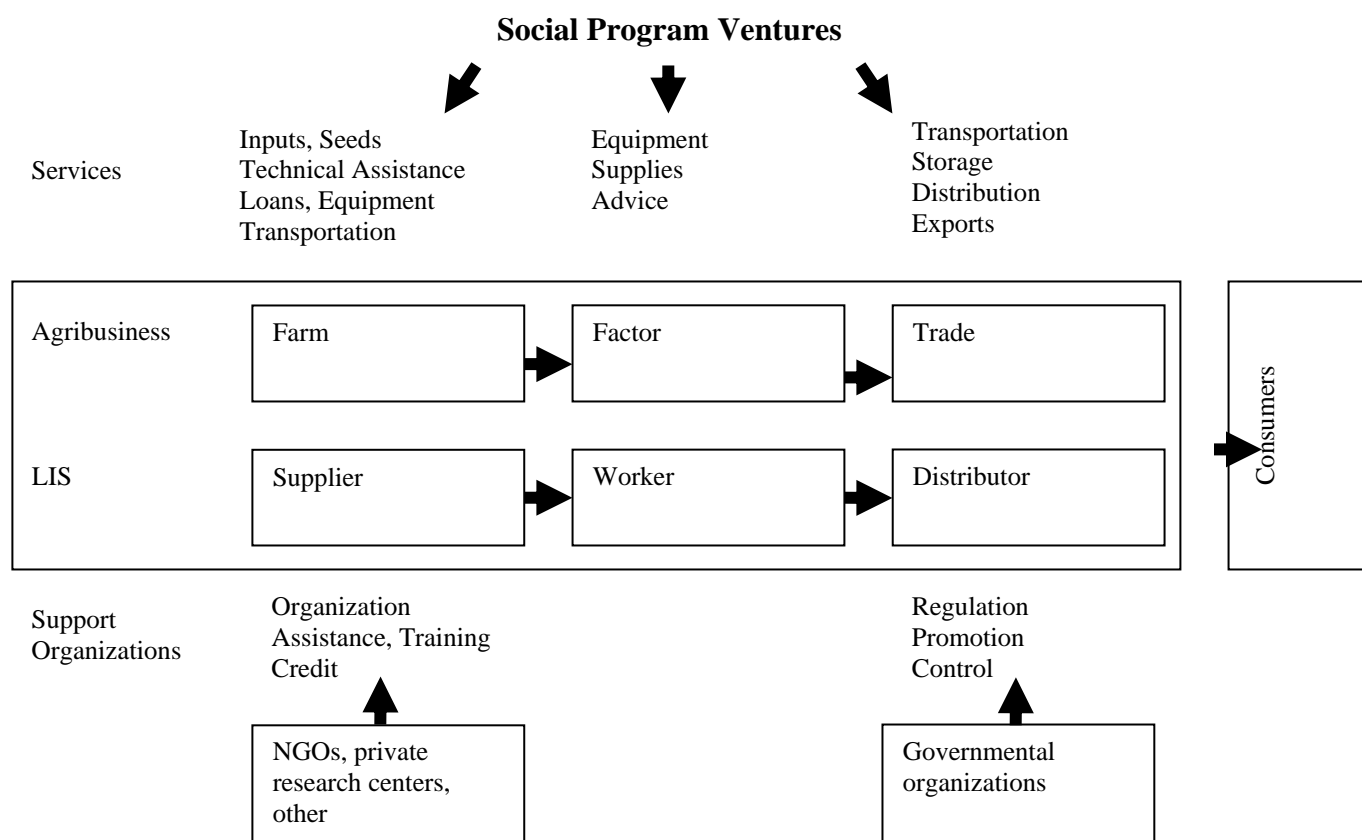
Social Program Ventures

Services

Inputs, Seeds
Technical Assistance
Loans, Equipment
Transportation

Equipment
Supplies
Advice

Transportation
Storage
Distribution
Exports

Agribusiness

Farm

Factor

Trade

LIS

Supplier

Worker

Distributor

Consumers

Support Organizations

Organization
Assistance, Training
Credit

Regulation
Promotion
Control

NGOs, private research centers, other

Governmental organizations